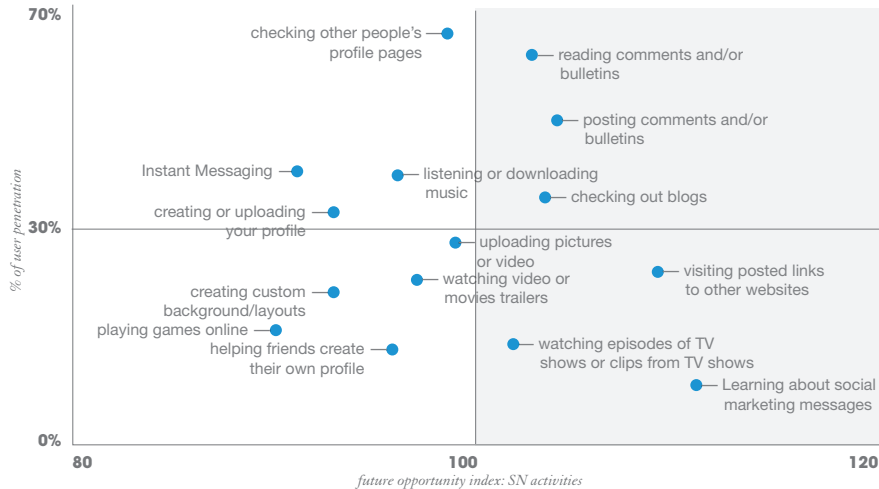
70%

30%

0%

% of user penetration

checking other people's profile pages

reading comments and/or bulletins

posting comments and/or bulletins

Instant Messaging

listening or downloading music

checking out blogs

creating or uploading your profile

uploading pictures or video

watching video or movies trailers

visiting posted links to other websites

creating custom background/layouts

playing games online

helping friends create their own profile

watching episodes of TV shows or clips from TV shows

Learning about social marketing messages

80

100

120

future opportunity index: SN activities